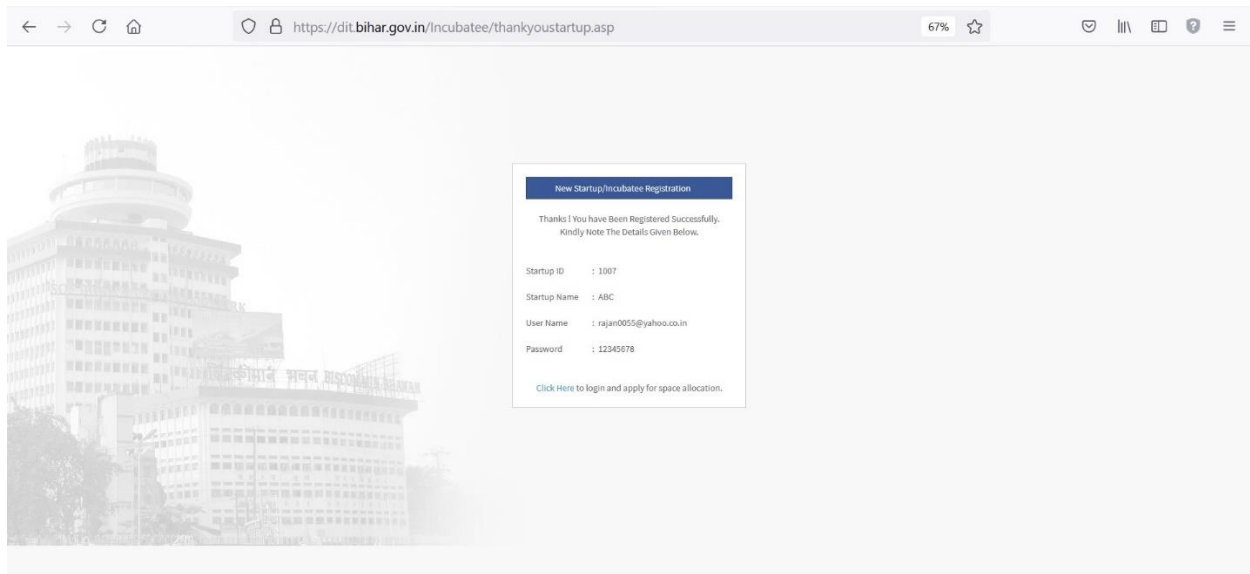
https://dit.bihar.gov.in/Incubatee/thankyoustartup.asp

67%

New Startup/Incubatee Registration

Thanks ! You have Been Registered Successfully. Kindly Note The Details Given Below.

Startup ID : 1007

Startup Name : ABC

User Name : rajan0055@yahoo.co.in

Password : 12345678

Click Here to login and apply for space allocation.

बिस्कोमान भवन BISCOMAUN BHAWAN